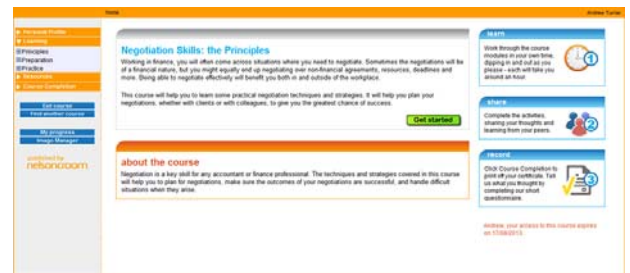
Home

Andrew Turner

Personal Profile

Learning

Principles

Preparation

Practice

Resources

Course Completion

Get course

Find another course

My progress

Image Manager

powered by nelsoncroom

Negotiation Skills: the Principles

Working in finance, you will often come across situations where you need to negotiate. Sometimes the negotiations will be of a financial nature, but you might equally end up negotiating over non-financial agreements, resources, deadlines and more. Being able to negotiate effectively will benefit you both in and outside of the workplace.

This course will help you to learn some practical negotiation techniques and strategies. It will help you plan your negotiations, whether with clients or with colleagues, to give you the greatest chance of success.

Get started

about the course

Negotiation is a key skill for any accountant or finance professional. The techniques and strategies covered in this course will help you to plan for negotiations, make sure the outcomes of your negotiations are successful, and handle difficult situations when they arise.

learn

Work through the course modules in your own time, dipping in and out as you please - each will take you around an hour.

1

share

Complete the activities, sharing your thoughts and learning from your peers.

2

record

Click Course Completion to print off your certificate. Tell us what you thought by completing our short questionnaire.

3

Andrew, your access to this course expires on 07/08/2013